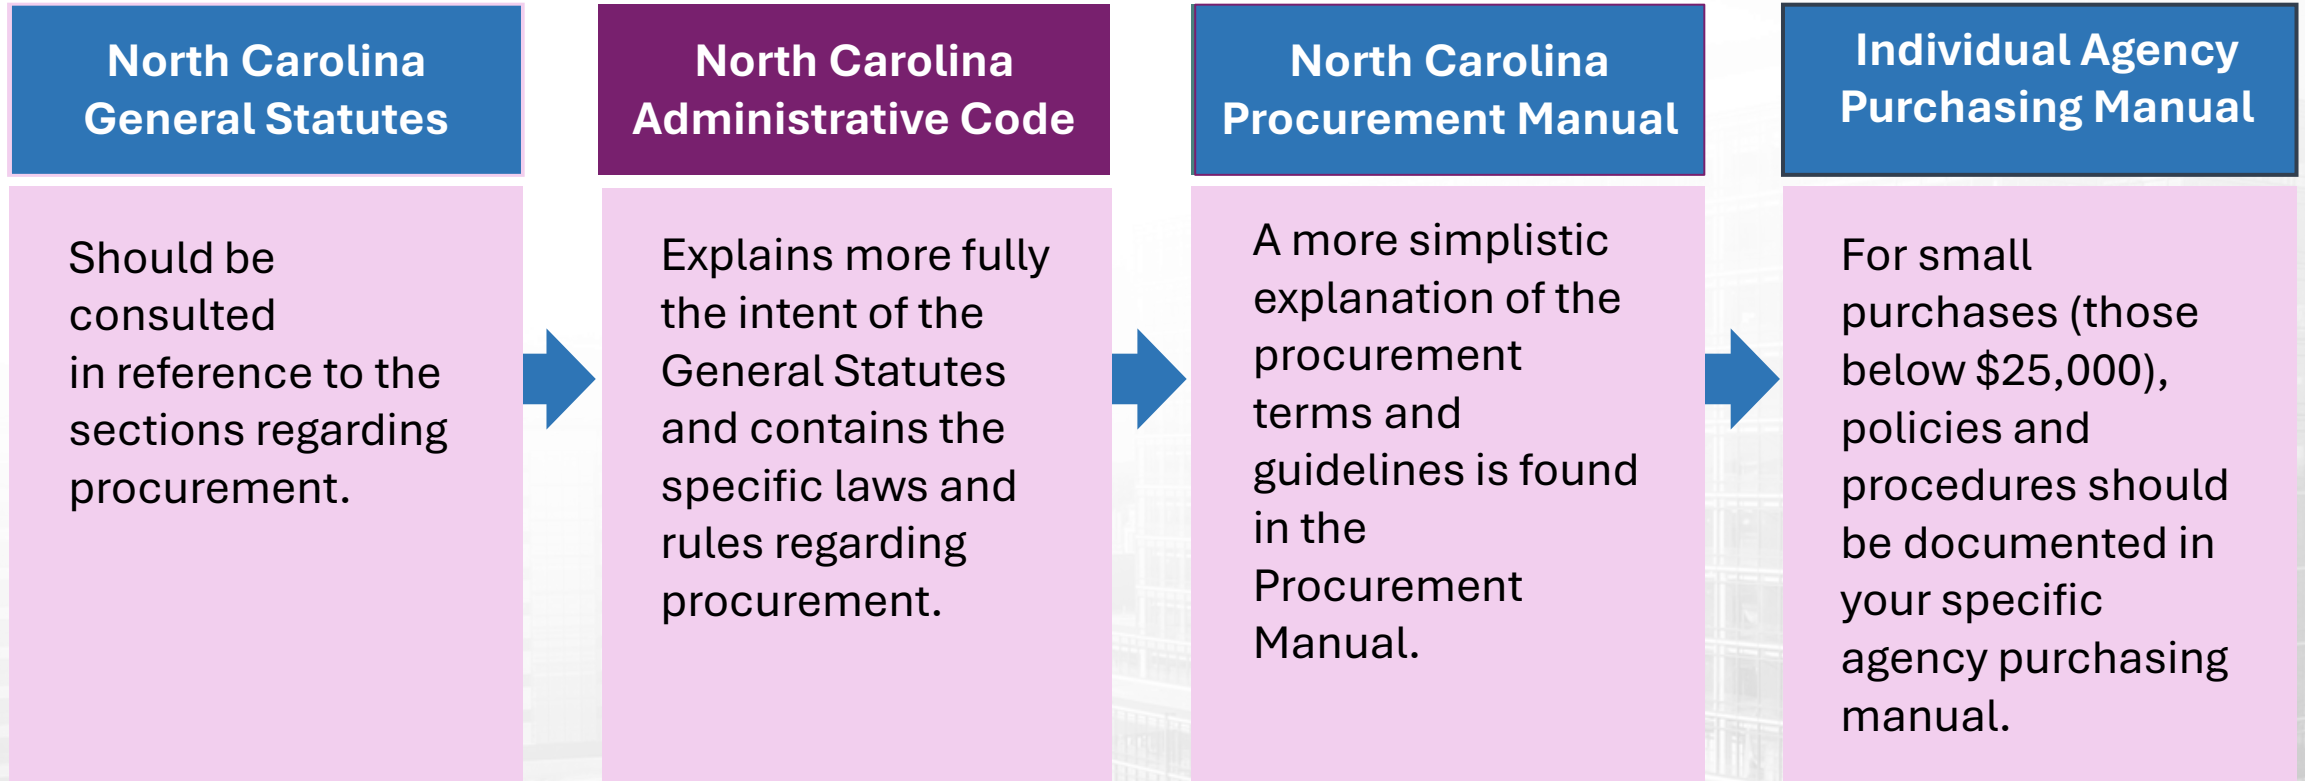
North Carolina General Statutes

Should be consulted in reference to the sections regarding procurement.

North Carolina Administrative Code

Explains more fully the intent of the General Statutes and contains the specific laws and rules regarding procurement.

North Carolina Procurement Manual

A more simplistic explanation of the procurement terms and guidelines is found in the Procurement Manual.

Individual Agency Purchasing Manual

For small purchases (those below $25,000), policies and procedures should be documented in your specific agency purchasing manual.